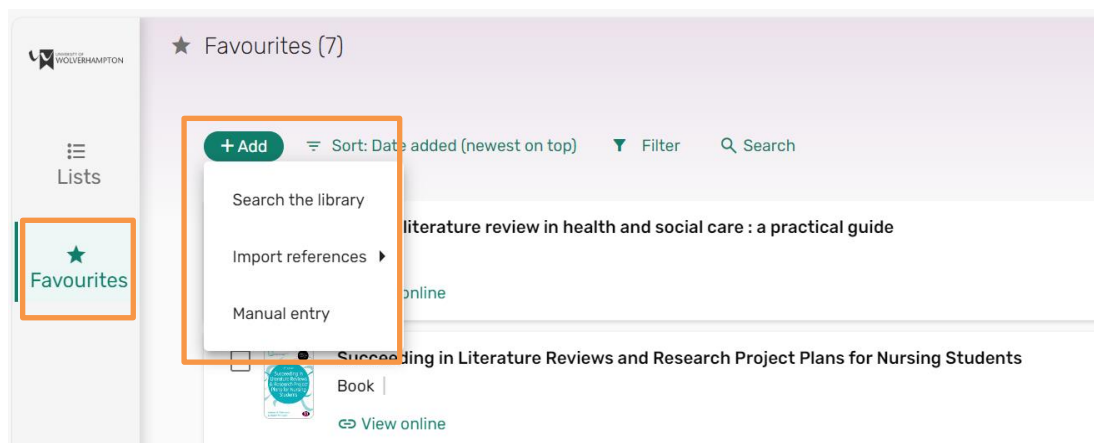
UNIVERSITY OF WOLVERHAMPTON

Lists

Favourites

Favourites (7)

+ Add

Sort: Date added (newest on top)

Filter

Search

Search the library

Import references

Manual entry

literature review in health and social care : a practical guide

online

Succeeding in Literature Reviews and Research Project Plans for Nursing Students

Book

View online